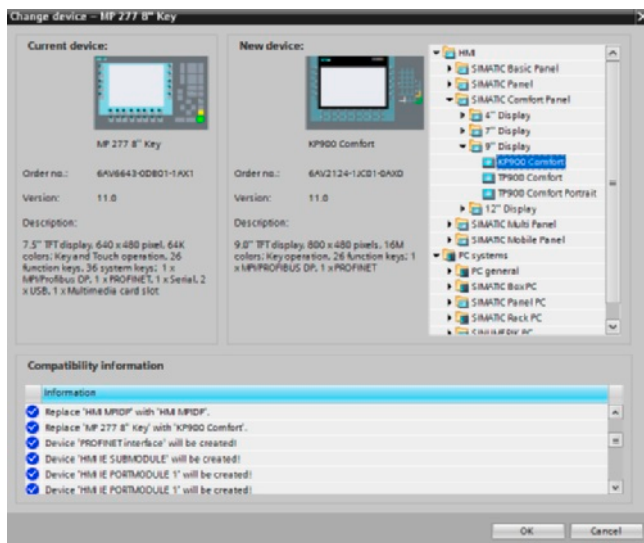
Change device – MP 277 8" Key

Current device:

MP 277 8" Key

Order no.: 6AV6643-0DB01-1AX1

Version: 11.0

Description:

7.5" TFT display, 640 x 480 pixel, 64K colors; Key and Touch operation, 26 function keys, 36 system keys; 1 x MPI/Profibus DP, 1 x PROFINET, 1 x Serial, 2 x USB, 1 x Multimedia card slot

New device:

KP900 Comfort

Order no.: 6AV2124-1JC01-0AX0

Version: 11.0

Description:

9.0" TFT display, 800 x 480 pixels, 16M colors; Key operation, 26 function keys; 1 x MPI/PROFIBUS DP, 1 x PROFINET

HMI
SIMATIC Basic Panel
SIMATIC Panel
SIMATIC Comfort Panel
4" Display
7" Display
9" Display
KP900 Comfort
TP900 Comfort
TP900 Comfort Portrait
12" Display
SIMATIC Multi Panel
SIMATIC Mobile Panel
PC systems
PC general
SIMATIC Box PC
SIMATIC Panel PC
SIMATIC Rack PC
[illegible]

Compatibility information

Information
Replace 'HMI MPI/DP' with 'HMI MPI/DP'.
Replace 'MP 277 8" Key' with 'KP900 Comfort'.
Device 'PROFINET interface' will be created!
Device 'HMI IE SUBMODULE' will be created!
Device 'HMI IE PORTMODULE 1' will be created!
Device 'HMI IE PORTMODULE 1' will be created!

OK Cancel